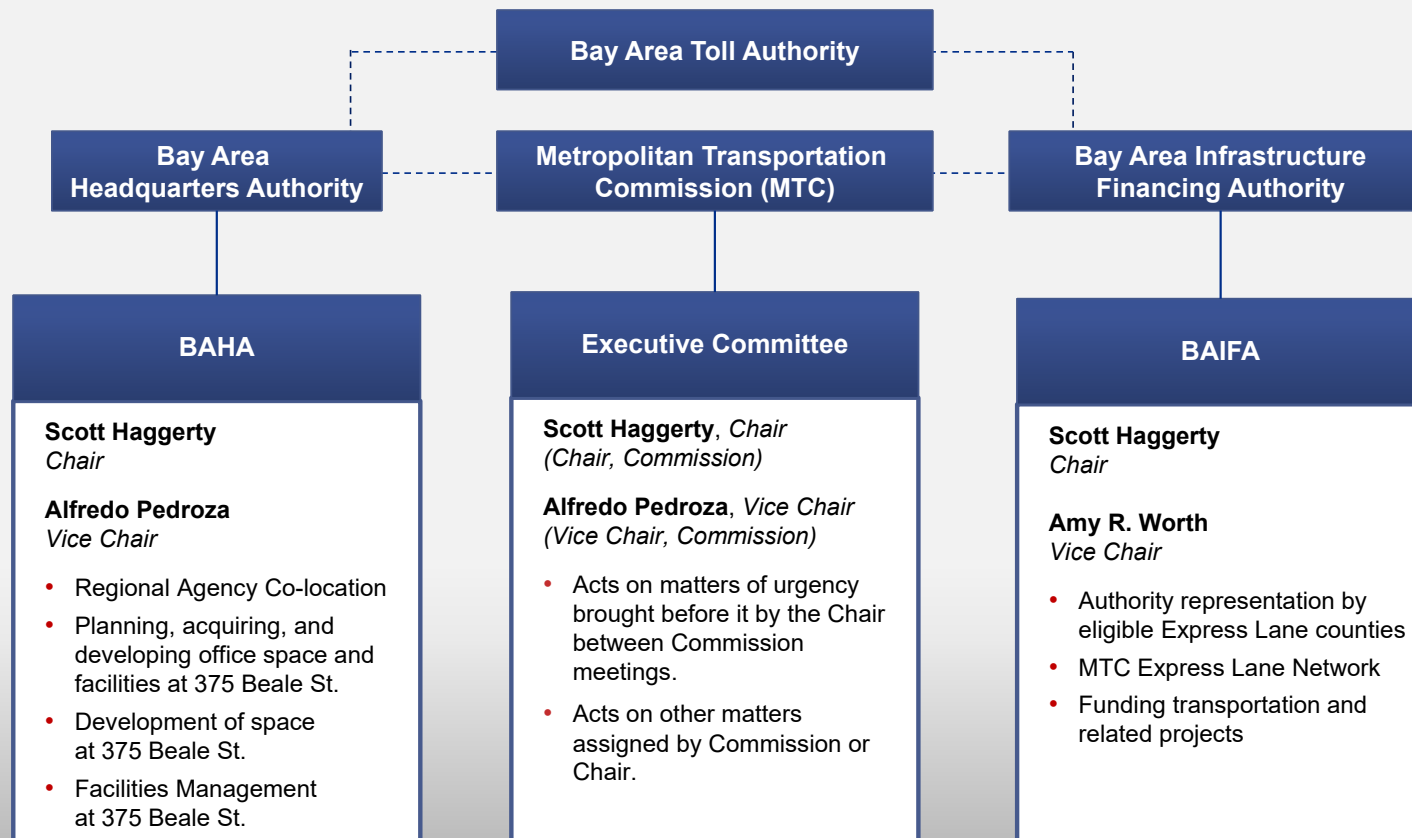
Bay Area Toll Authority

Bay Area Headquarters Authority

Metropolitan Transportation Commission (MTC)

Bay Area Infrastructure Financing Authority

BAHA

Scott Haggerty
Chair

Alfredo Pedroza
Vice Chair

- Regional Agency Co-location
- Planning, acquiring, and developing office space and facilities at 375 Beale St.
- Development of space at 375 Beale St.
- Facilities Management at 375 Beale St.

Executive Committee

Scott Haggerty, Chair
(Chair, Commission)

Alfredo Pedroza, Vice Chair
(Vice Chair, Commission)

- Acts on matters of urgency brought before it by the Chair between Commission meetings.
- Acts on other matters assigned by Commission or Chair.

BAIFA

Scott Haggerty
Chair

Amy R. Worth
Vice Chair

- Authority representation by eligible Express Lane counties
- MTC Express Lane Network
- Funding transportation and related projects